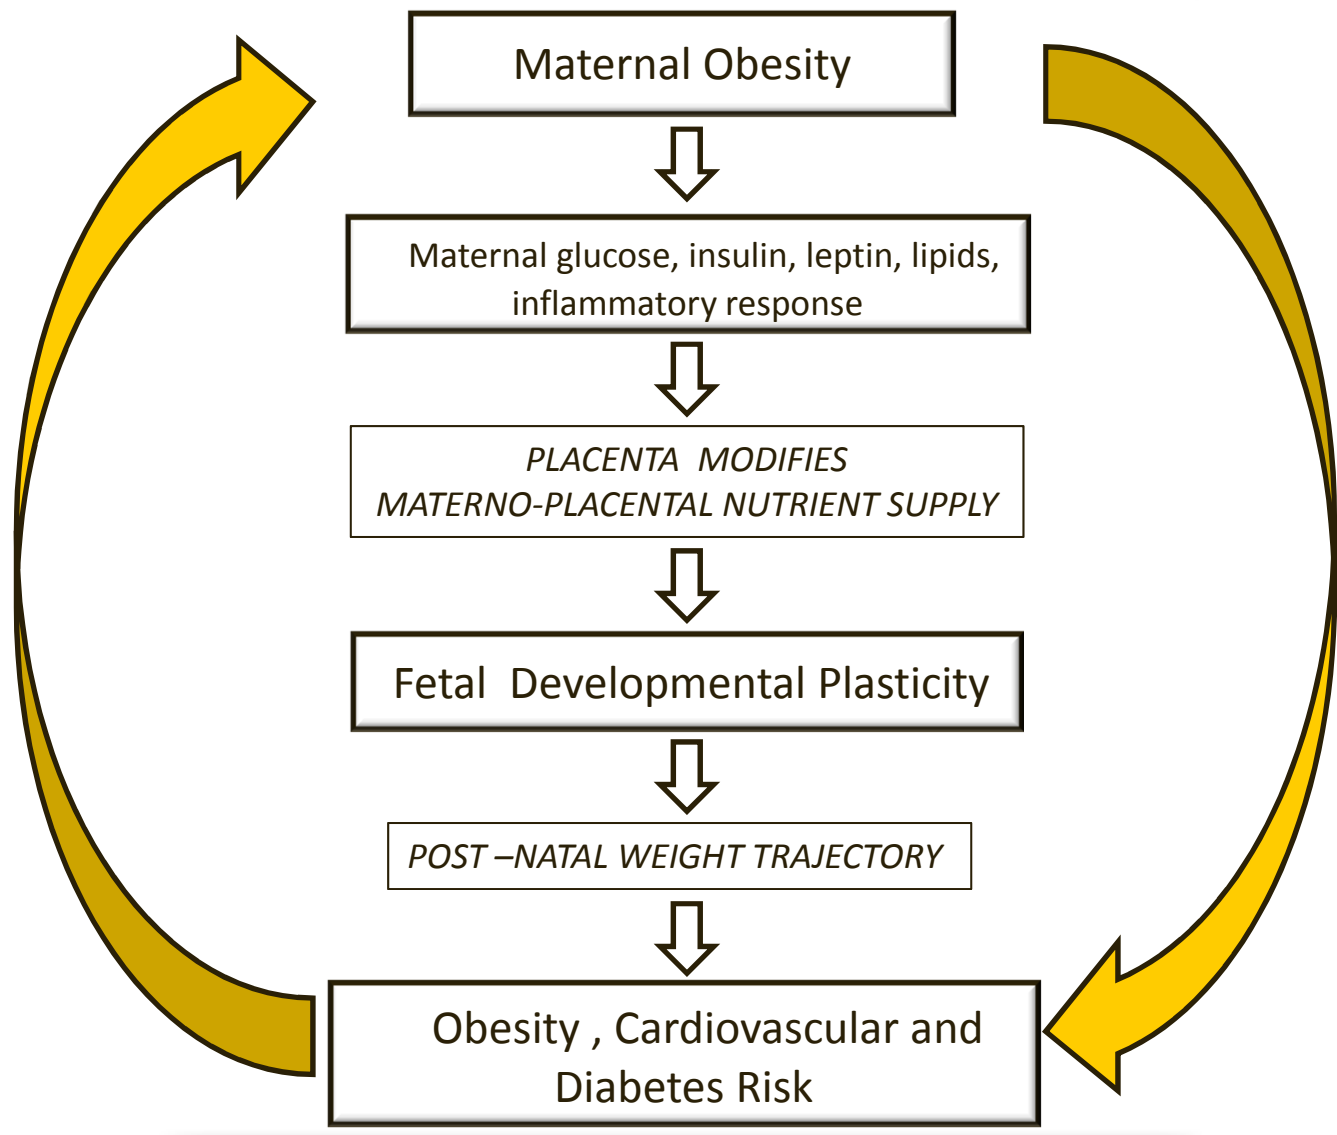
Maternal Obesity

Maternal glucose, insulin, leptin, lipids, inflammatory response

PLACENTA MODIFIES MATERNO-PLACENTAL NUTRIENT SUPPLY

Fetal Developmental Plasticity

POST –NATAL WEIGHT TRAJECTORY

Obesity , Cardiovascular and Diabetes Risk